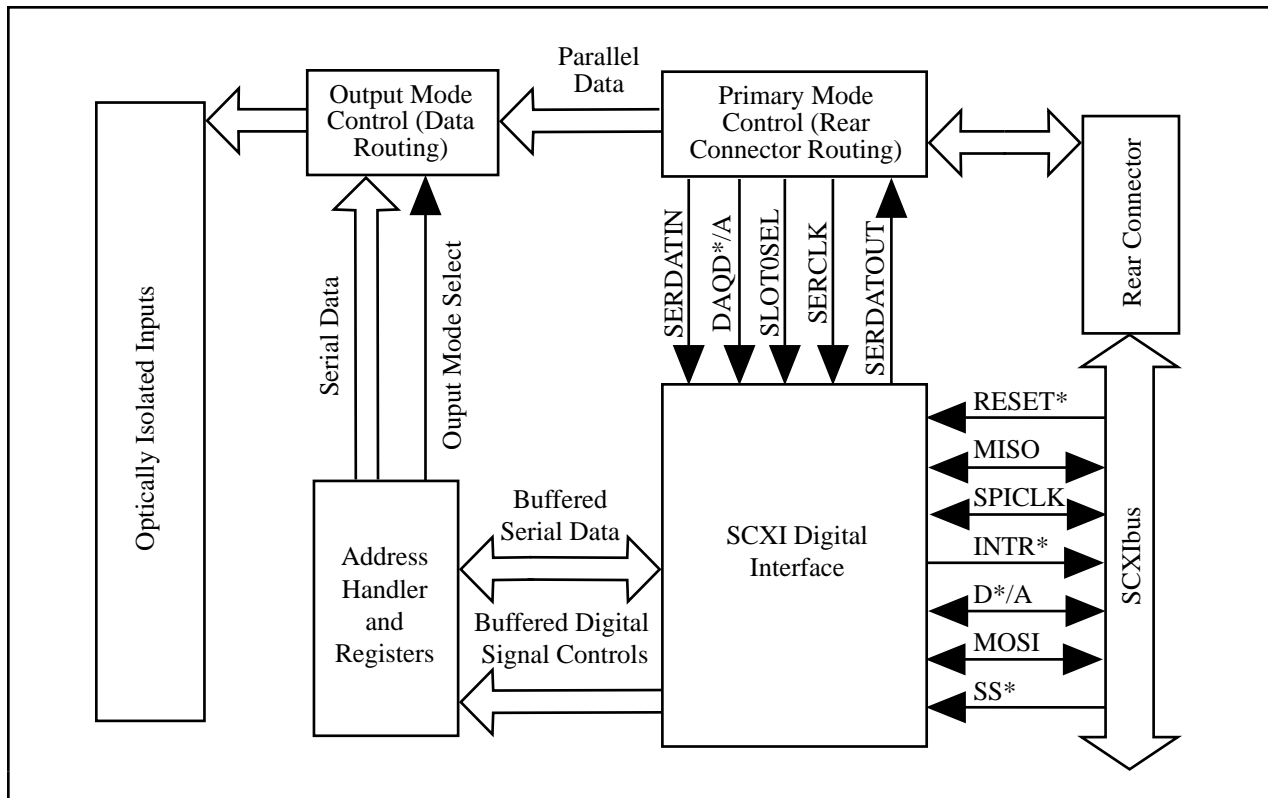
Parallel Data

Output Mode Control (Data Routing)

Primary Mode Control (Rear Connector Routing)

Rear Connector

Optically Isolated Inputs

Serial Data

Ouput Mode Select

SERDATIN

DAQD*/A

SLOT0SEL

SERCLK

SERDATOUT

RESET*

MISO

SPICLK

INTR*

D*/A

MOSI

SS*

SCXIbus

Address Handler and Registers

Buffered Serial Data

Buffered Digital Signal Controls

SCXI Digital Interface